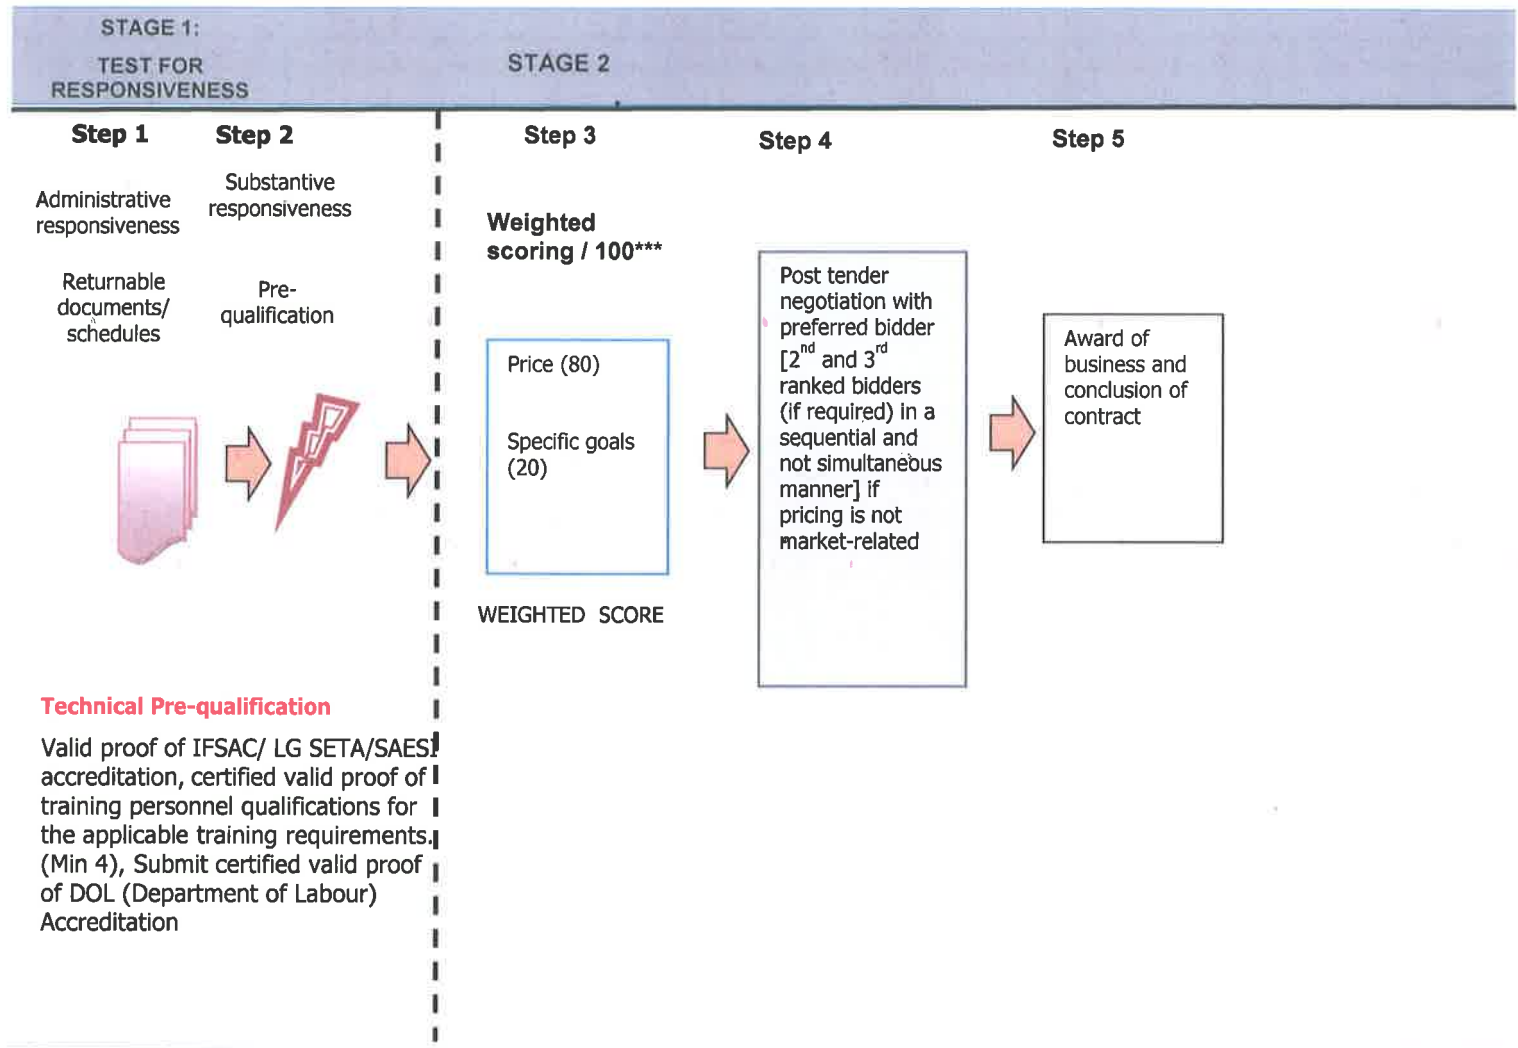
STAGE 1:
TEST FOR RESPONSIVENESS

STAGE 2

Step 1

Administrative responsiveness

Returnable documents/ schedules

Step 2

Substantive responsiveness

Pre-qualification

Step 3

Weighted scoring / 100***

Price (80)

Specific goals (20)

WEIGHTED SCORE

Step 4

Post tender negotiation with preferred bidder [$2^{nd}$ and $3^{rd}$ ranked bidders (if required) in a sequential and not simultaneous manner] if pricing is not market-related

Step 5

Award of business and conclusion of contract

Technical Pre-qualification

Valid proof of IFSAC/ LG SETA/SAESI accreditation, certified valid proof of training personnel qualifications for the applicable training requirements. (Min 4), Submit certified valid proof of DOL (Department of Labour) Accreditation